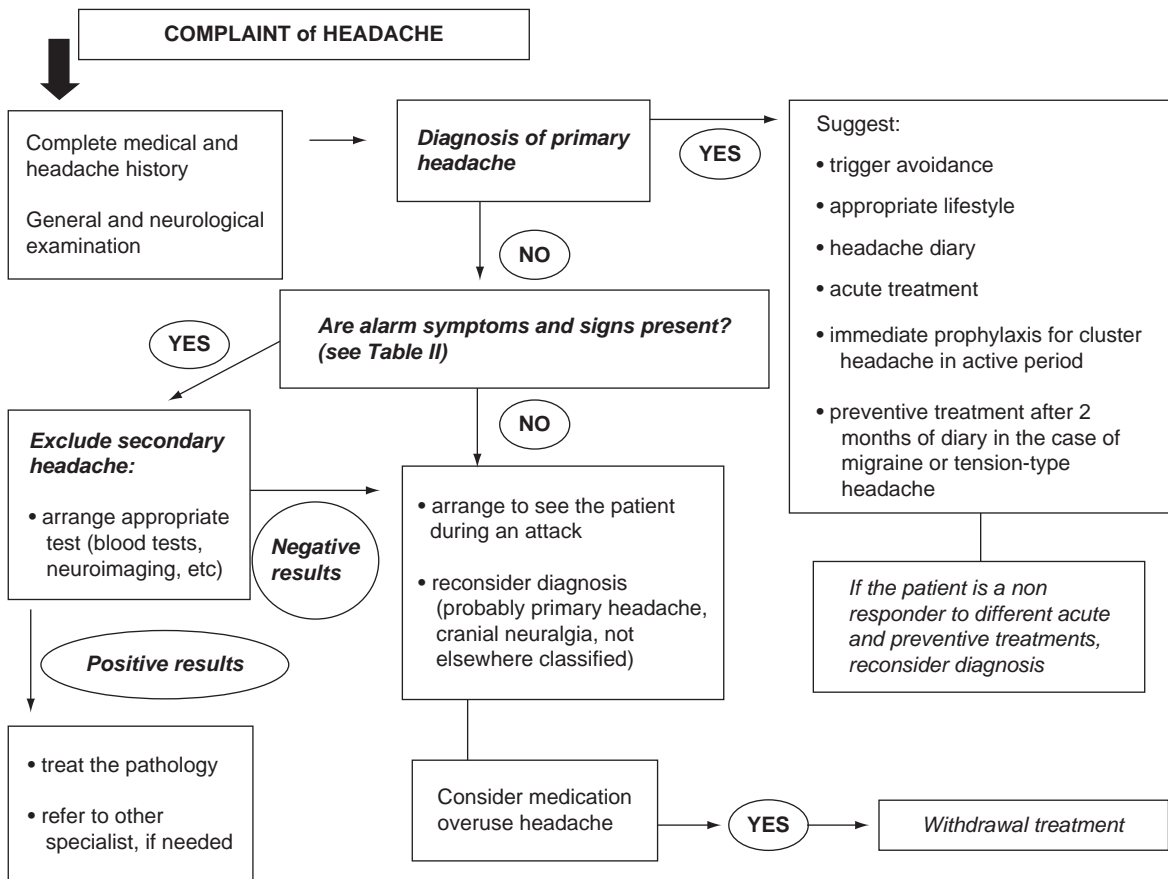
COMPLAINT of HEADACHE

Complete medical and headache history

General and neurological examination

*Diagnosis of primary headache*

YES

Suggest:

• trigger avoidance

• appropriate lifestyle

• headache diary

• acute treatment

• immediate prophylaxis for cluster headache in active period

• preventive treatment after 2 months of diary in the case of migraine or tension-type headache

NO

*Are alarm symptoms and signs present? (see Table II)*

YES

*Exclude secondary headache:*

• arrange appropriate test (blood tests, neuroimaging, etc)

NO

*Negative results*

• arrange to see the patient during an attack

• reconsider diagnosis (probably primary headache, cranial neuralgia, not elsewhere classified)

*If the patient is a non responder to different acute and preventive treatments, reconsider diagnosis*

*Positive results*

• treat the pathology

• refer to other specialist, if needed

Consider medication overuse headache

YES

*Withdrawal treatment*